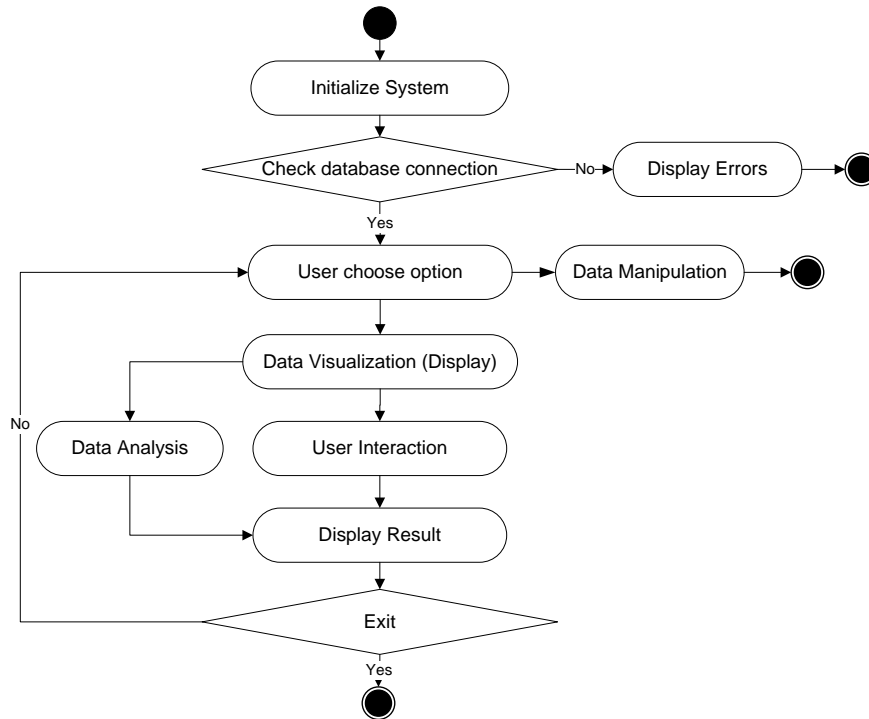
Initialize System

Check database connection

No

Display Errors

Yes

User choose option

Data Manipulation

Data Visualization (Display)

No

Data Analysis

User Interaction

Display Result

Exit

Yes